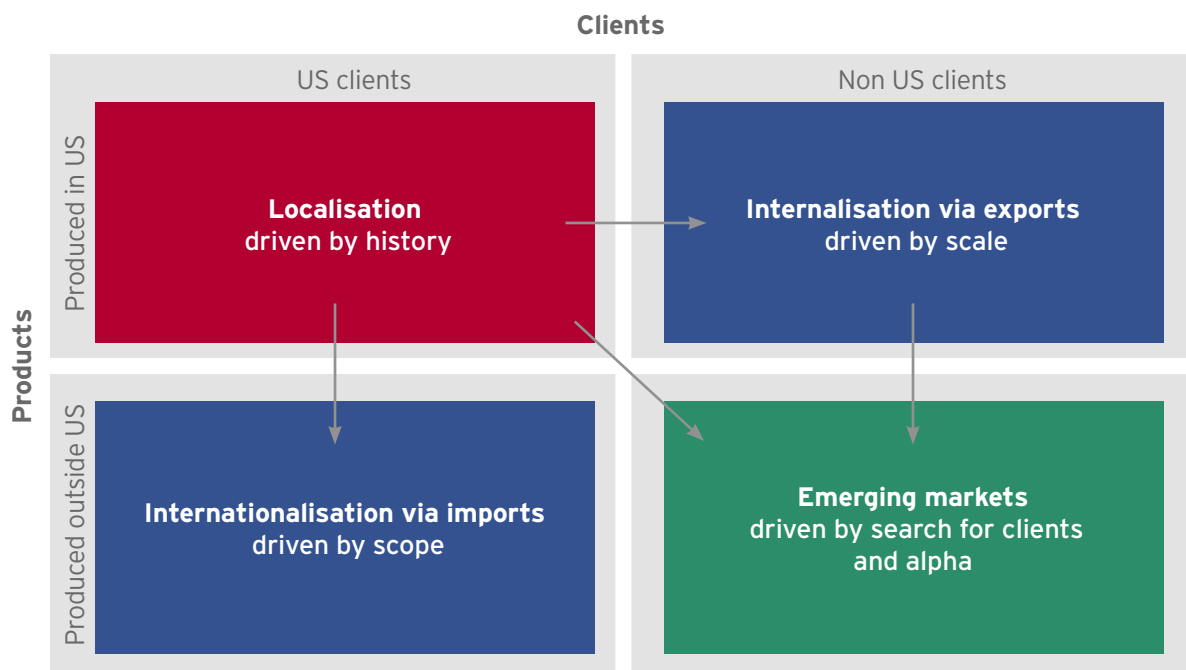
Clients

US clients

Non US clients

Products

Produced in US

Produced outside US

**Localisation**
driven by history

**Internalisation via exports**
driven by scale

**Internationalisation via imports**
driven by scope

**Emerging markets**
driven by search for clients and alpha